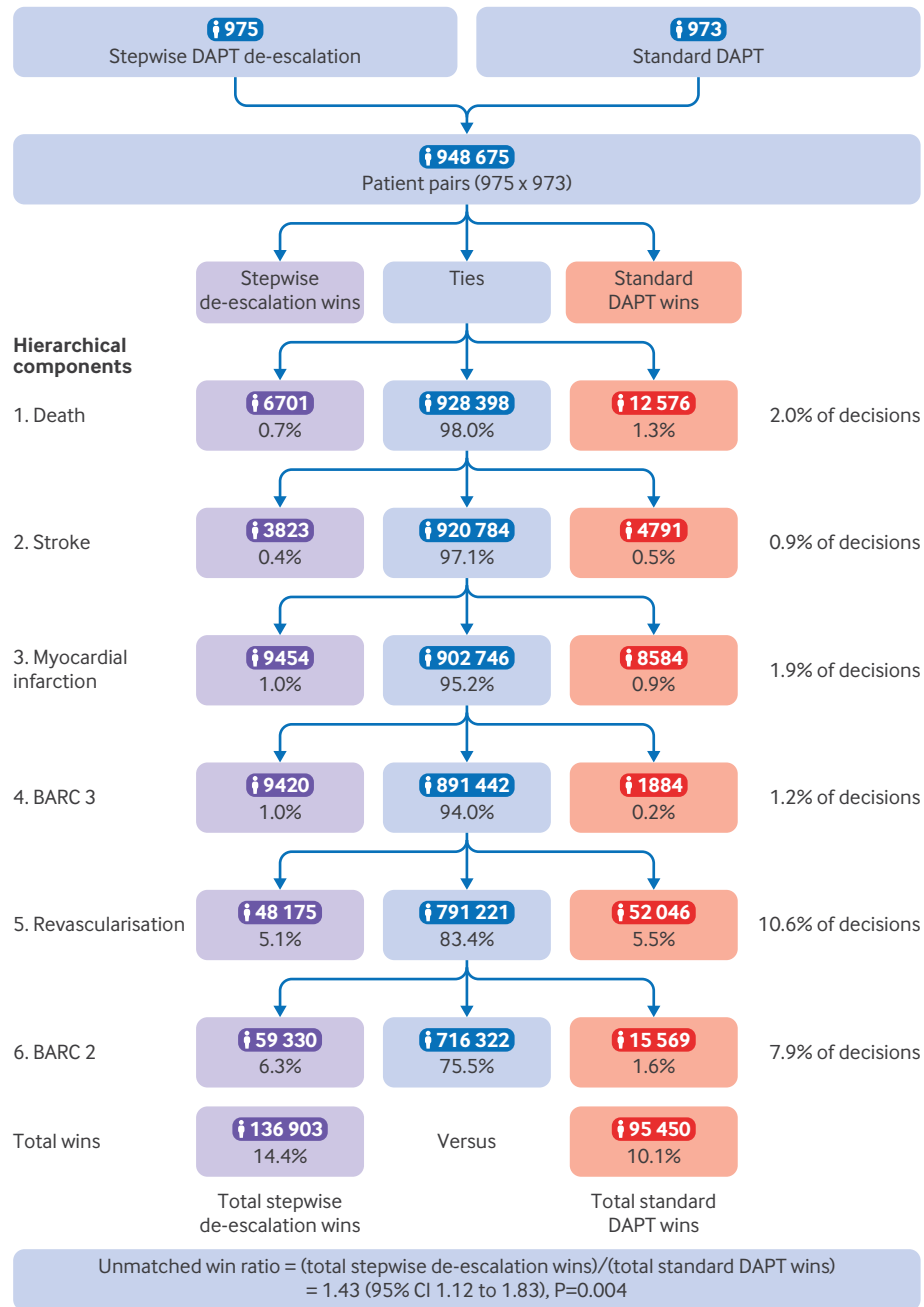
975
Stepwise DAPT de-escalation

973
Standard DAPT

948 675
Patient pairs (975 x 973)

Stepwise de-escalation wins

Ties

Standard DAPT wins

Hierarchical components

1. Death
6701
0.7%
928 398
98.0%
12 576
1.3%
2.0% of decisions

2. Stroke
3823
0.4%
920 784
97.1%
4791
0.5%
0.9% of decisions

3. Myocardial infarction
9454
1.0%
902 746
95.2%
8584
0.9%
1.9% of decisions

4. BARC 3
9420
1.0%
891 442
94.0%
1884
0.2%
1.2% of decisions

5. Revascularisation
48 175
5.1%
791 221
83.4%
52 046
5.5%
10.6% of decisions

6. BARC 2
59 330
6.3%
716 322
75.5%
15 569
1.6%
7.9% of decisions

Total wins
136 903
14.4%
Versus
95 450
10.1%

Total stepwise de-escalation wins

Total standard DAPT wins

Unmatched win ratio = (total stepwise de-escalation wins)/(total standard DAPT wins) = 1.43 (95% CI 1.12 to 1.83), P=0.004